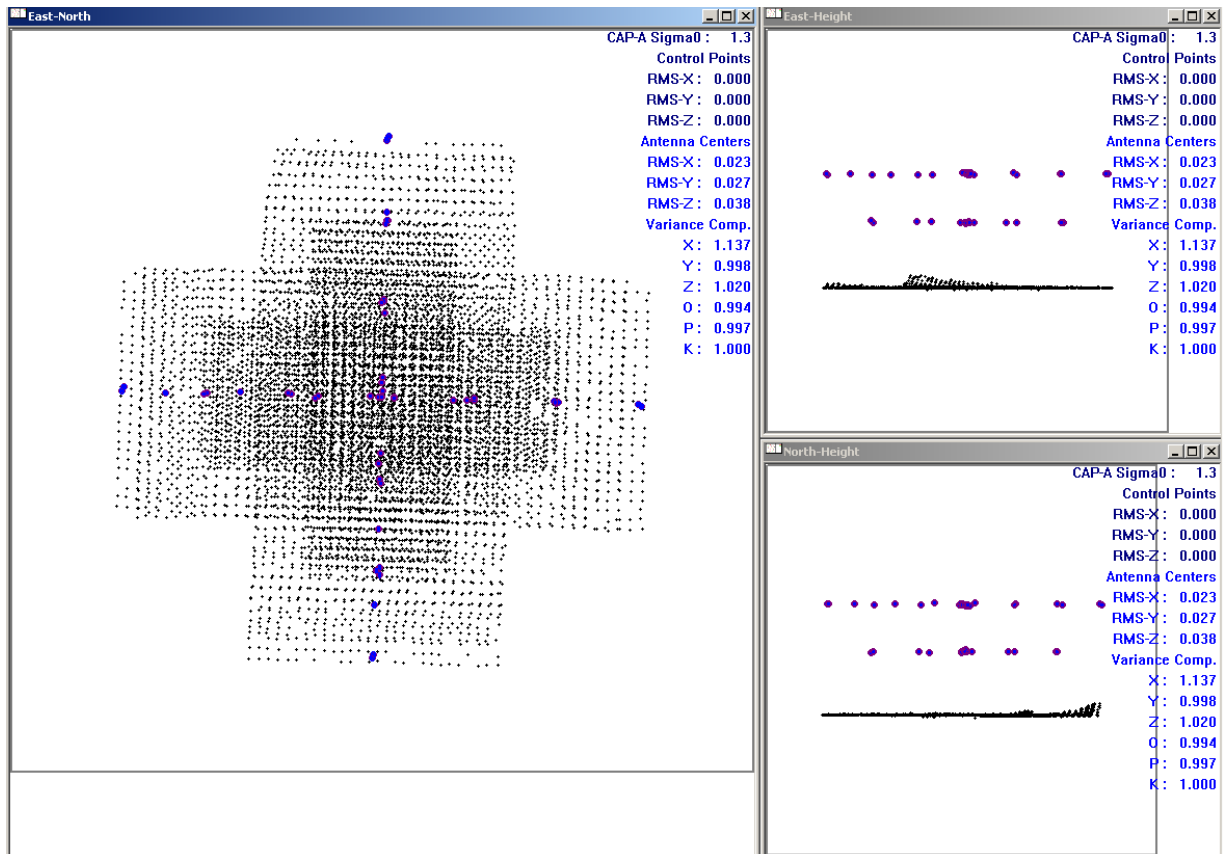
East-North

CAP-A Sigma0 : 1.3
Control Points
RMS-X : 0.000
RMS-Y : 0.000
RMS-Z : 0.000
Antenna Centers
RMS-X : 0.023
RMS-Y : 0.027
RMS-Z : 0.038
Variance Comp.
X : 1.137
Y : 0.998
Z : 1.020
O : 0.994
P : 0.997
K : 1.000

East-Height

CAP-A Sigma0 : 1.3
Control Points
RMS-X : 0.000
RMS-Y : 0.000
RMS-Z : 0.000
Antenna Centers
RMS-X : 0.023
RMS-Y : 0.027
RMS-Z : 0.038
Variance Comp.
X : 1.137
Y : 0.998
Z : 1.020
O : 0.994
P : 0.997
K : 1.000

North-Height

CAP-A Sigma0 : 1.3
Control Points
RMS-X : 0.000
RMS-Y : 0.000
RMS-Z : 0.000
Antenna Centers
RMS-X : 0.023
RMS-Y : 0.027
RMS-Z : 0.038
Variance Comp.
X : 1.137
Y : 0.998
Z : 1.020
O : 0.994
P : 0.997
K : 1.000